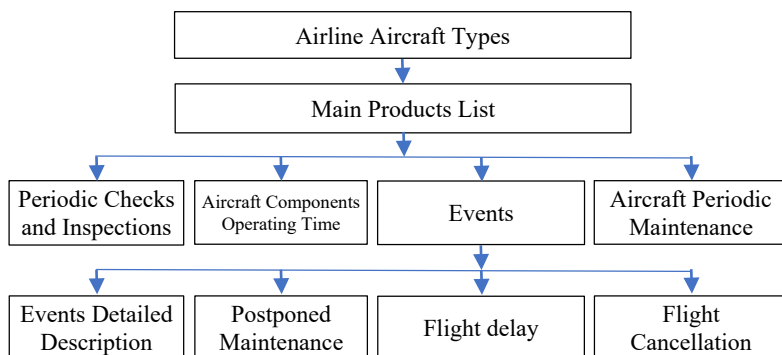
Airline Aircraft Types

Main Products List

Periodic Checks and Inspections

Aircraft Components Operating Time

Events

Aircraft Periodic Maintenance

Events Detailed Description

Postponed Maintenance

Flight delay

Flight Cancellation